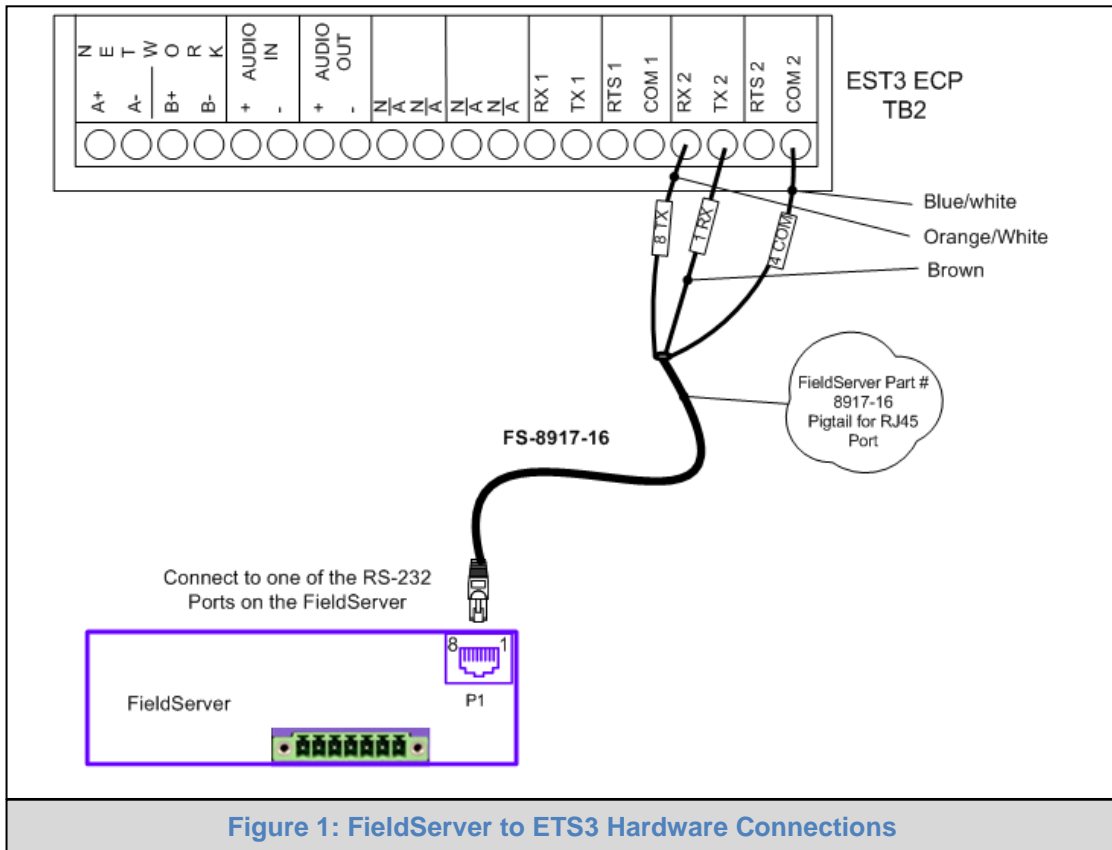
NETWORK
A+
A-
B+
B-
AUDIO IN
+
-
AUDIO OUT
+
-
N/A
N/A
N/A
N/A
RX 1
TX 1
RTS 1
COM 1
RX 2
TX 2
RTS 2
COM 2

EST3 ECP
TB2

8 TX
1 RX
4 COM

Blue/white
Orange/White
Brown

FieldServer Part # 8917-16 Pigtail for RJ45 Port

FS-8917-16

Connect to one of the RS-232 Ports on the FieldServer

8
1
P1

FieldServer

Figure 1: FieldServer to ETS3 Hardware Connections